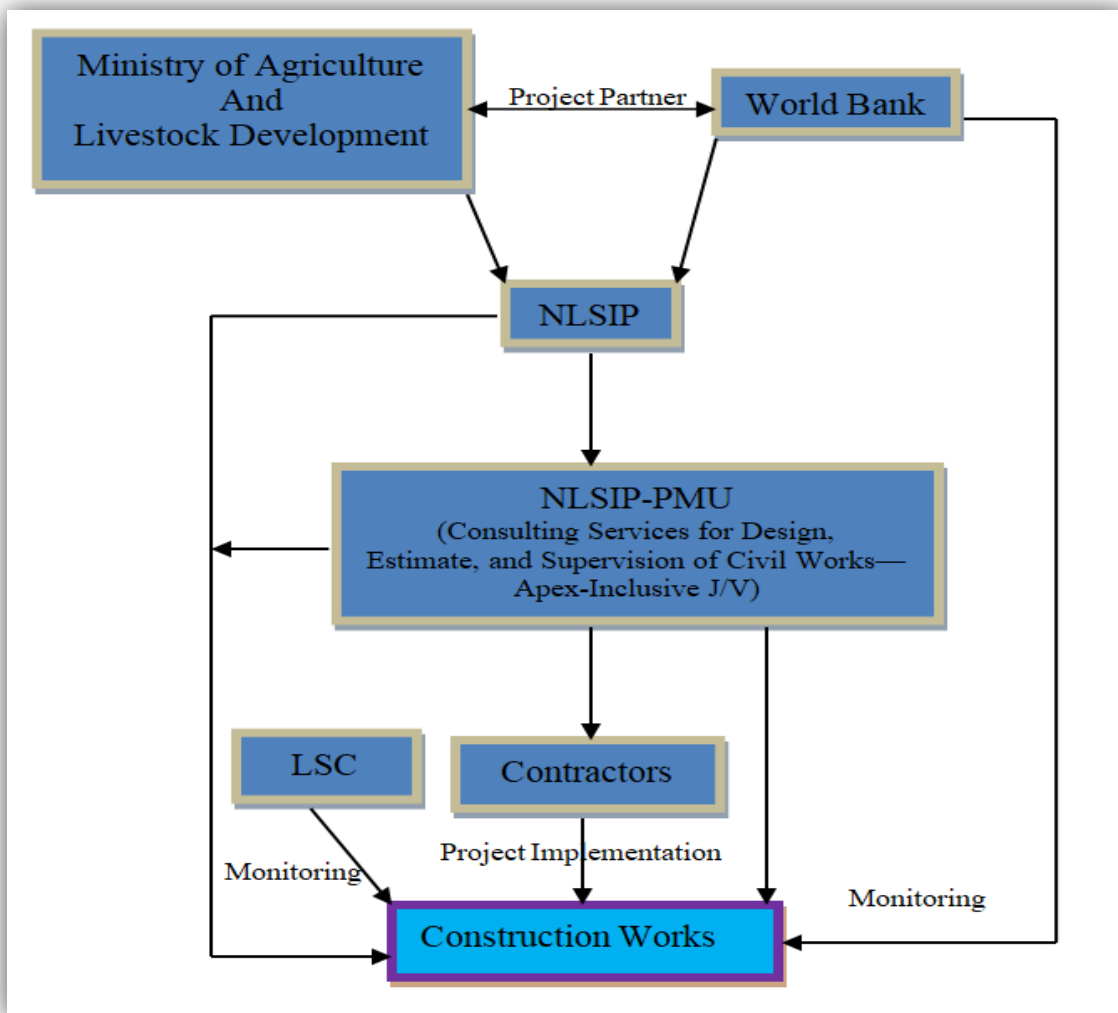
Ministry of Agriculture And Livestock Development

Project Partner

World Bank

NLSIP

NLSIP-PMU
(Consulting Services for Design, Estimate, and Supervision of Civil Works—Apex-Inclusive J/V)

LSC

Contractors

Project Implementation

Monitoring

Monitoring

Construction Works